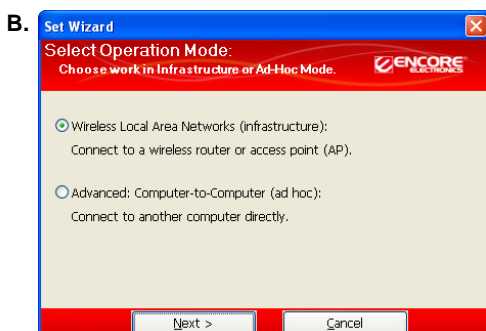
B.

Set Wizard

Select Operation Mode:
Choose work in Infrastructure or Ad-Hoc Mode.

ENCORE ELECTRONICS

Wireless Local Area Networks (infrastructure):
Connect to a wireless router or access point (AP).

Advanced: Computer-to-Computer (ad hoc):
Connect to another computer directly.

Next >

Cancel